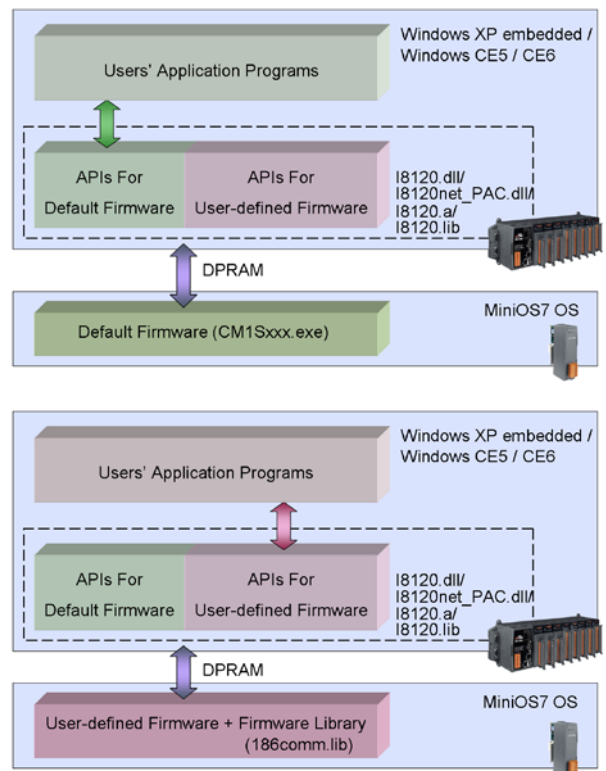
Windows XP embedded / Windows CE5 / CE6

Users' Application Programs

APIs For Default Firmware

APIs For User-defined Firmware

I8120.dll/ I8120net_PAC.dll/ I8120.a/ I8120.lib

DPRAM

MiniOS7 OS

Default Firmware (CM1Sxxx.exe)

Windows XP embedded / Windows CE5 / CE6

Users' Application Programs

APIs For Default Firmware

APIs For User-defined Firmware

I8120.dll/ I8120net_PAC.dll/ I8120.a/ I8120.lib

DPRAM

MiniOS7 OS

User-defined Firmware + Firmware Library (186comm.lib)